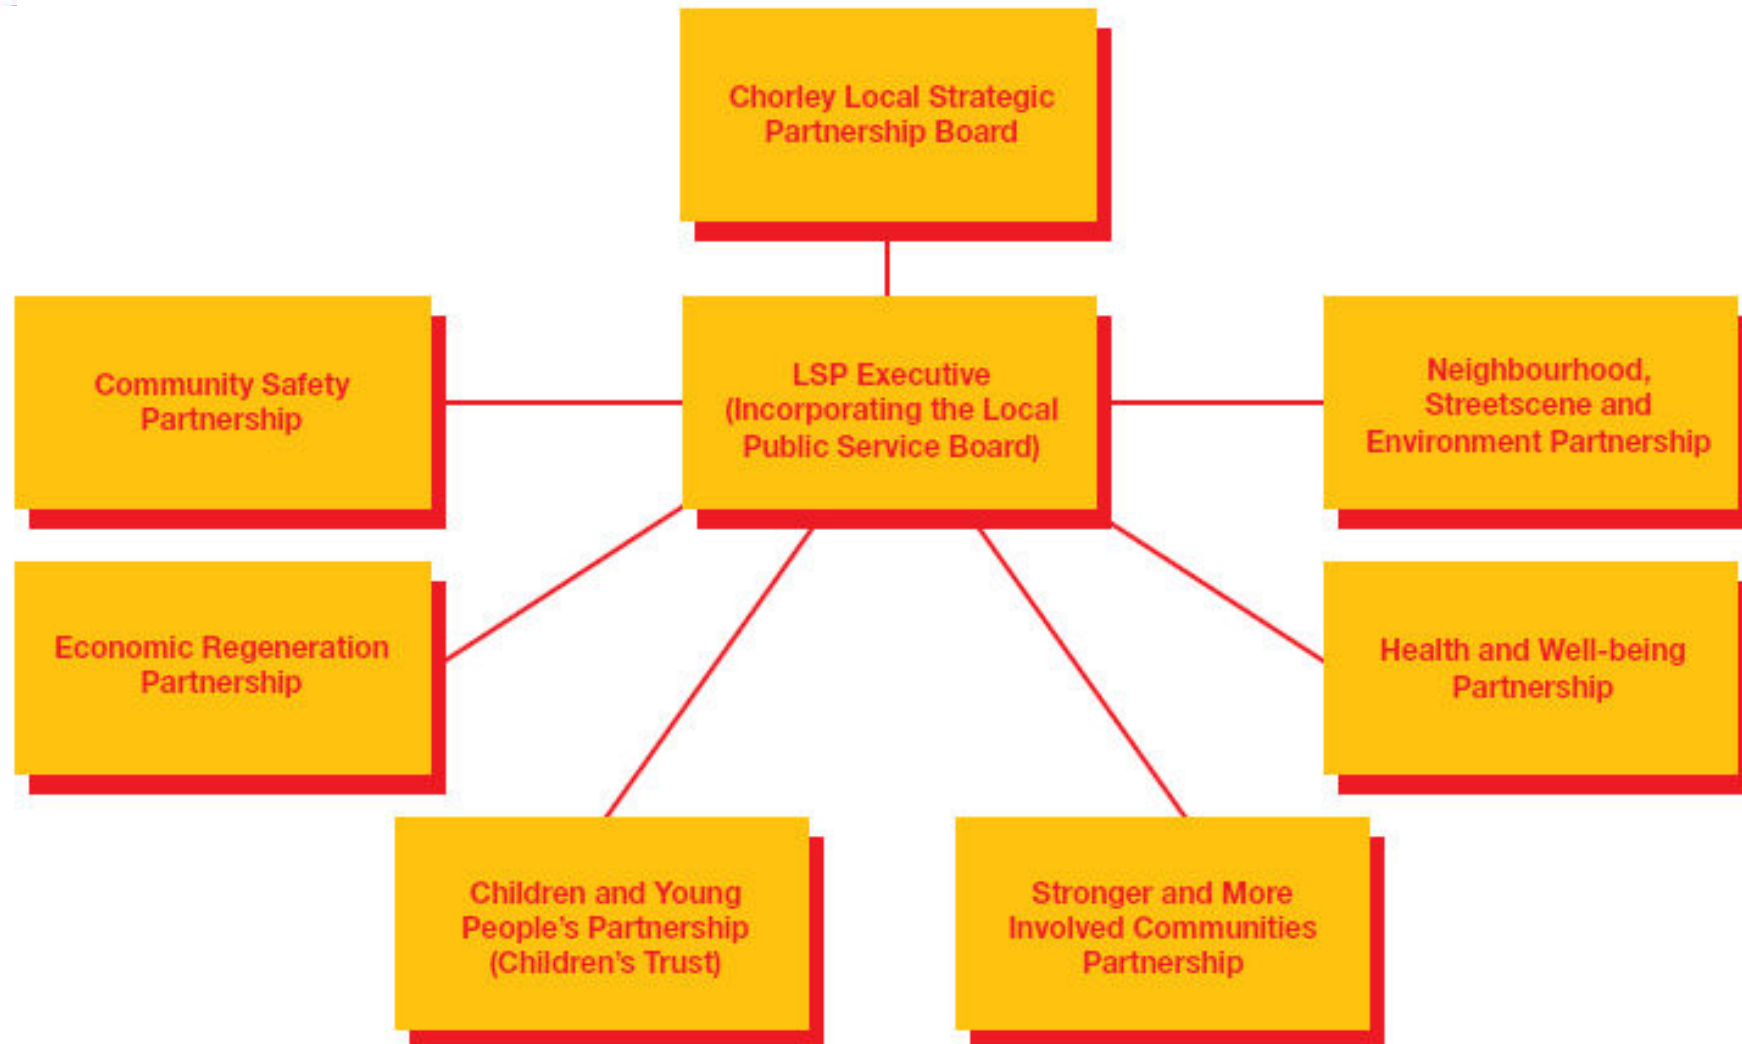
Chorley Local Strategic Partnership Board

Community Safety Partnership

LSP Executive (Incorporating the Local Public Service Board)

Neighbourhood, Streetscene and Environment Partnership

Economic Regeneration Partnership

Health and Well-being Partnership

Children and Young People's Partnership (Children's Trust)

Stronger and More Involved Communities Partnership